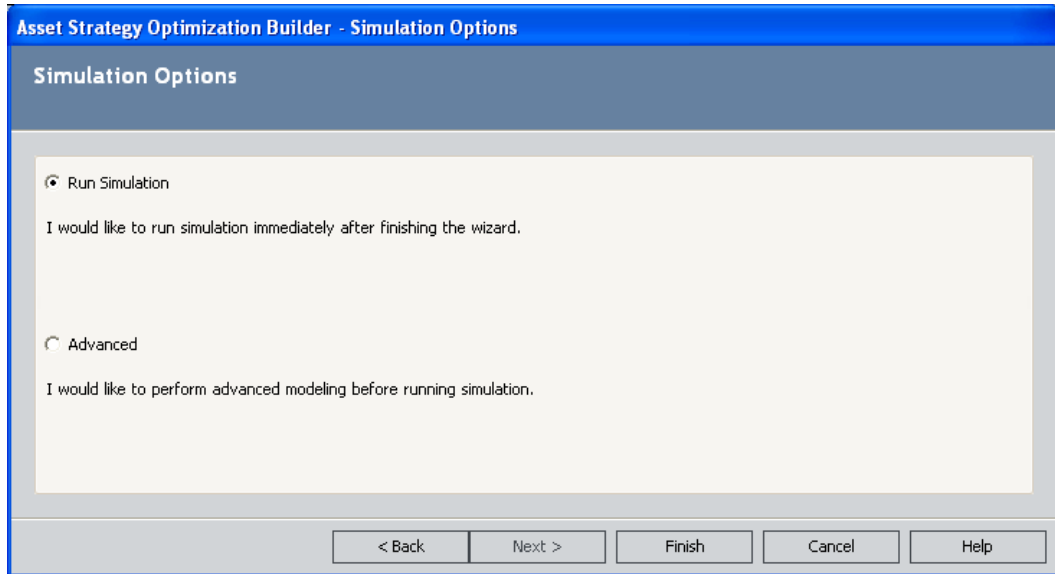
Asset Strategy Optimization Builder - Simulation Options

Simulation Options

Run Simulation

I would like to run simulation immediately after finishing the wizard.

Advanced

I would like to perform advanced modeling before running simulation.

< Back

Next >

Finish

Cancel

Help